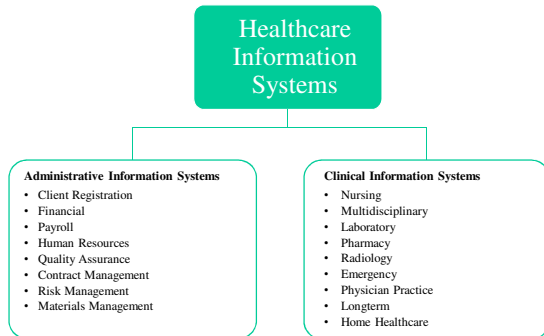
Healthcare Information Systems

Administrative Information Systems
- Client Registration
- Financial
- Payroll
- Human Resources
- Quality Assurance
- Contract Management
- Risk Management
- Materials Management

Clinical Information Systems
- Nursing
- Multidisciplinary
- Laboratory
- Pharmacy
- Radiology
- Emergency
- Physician Practice
- Longterm
- Home Healthcare